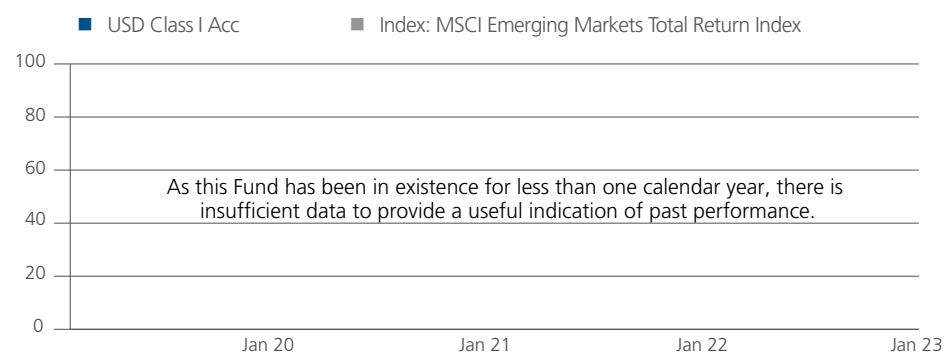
USD Class I Acc Index: MSCI Emerging Markets Total Return Index

100
80
60
40
20
0

As this Fund has been in existence for less than one calendar year, there is insufficient data to provide a useful indication of past performance.

Jan 20 Jan 21 Jan 22 Jan 23